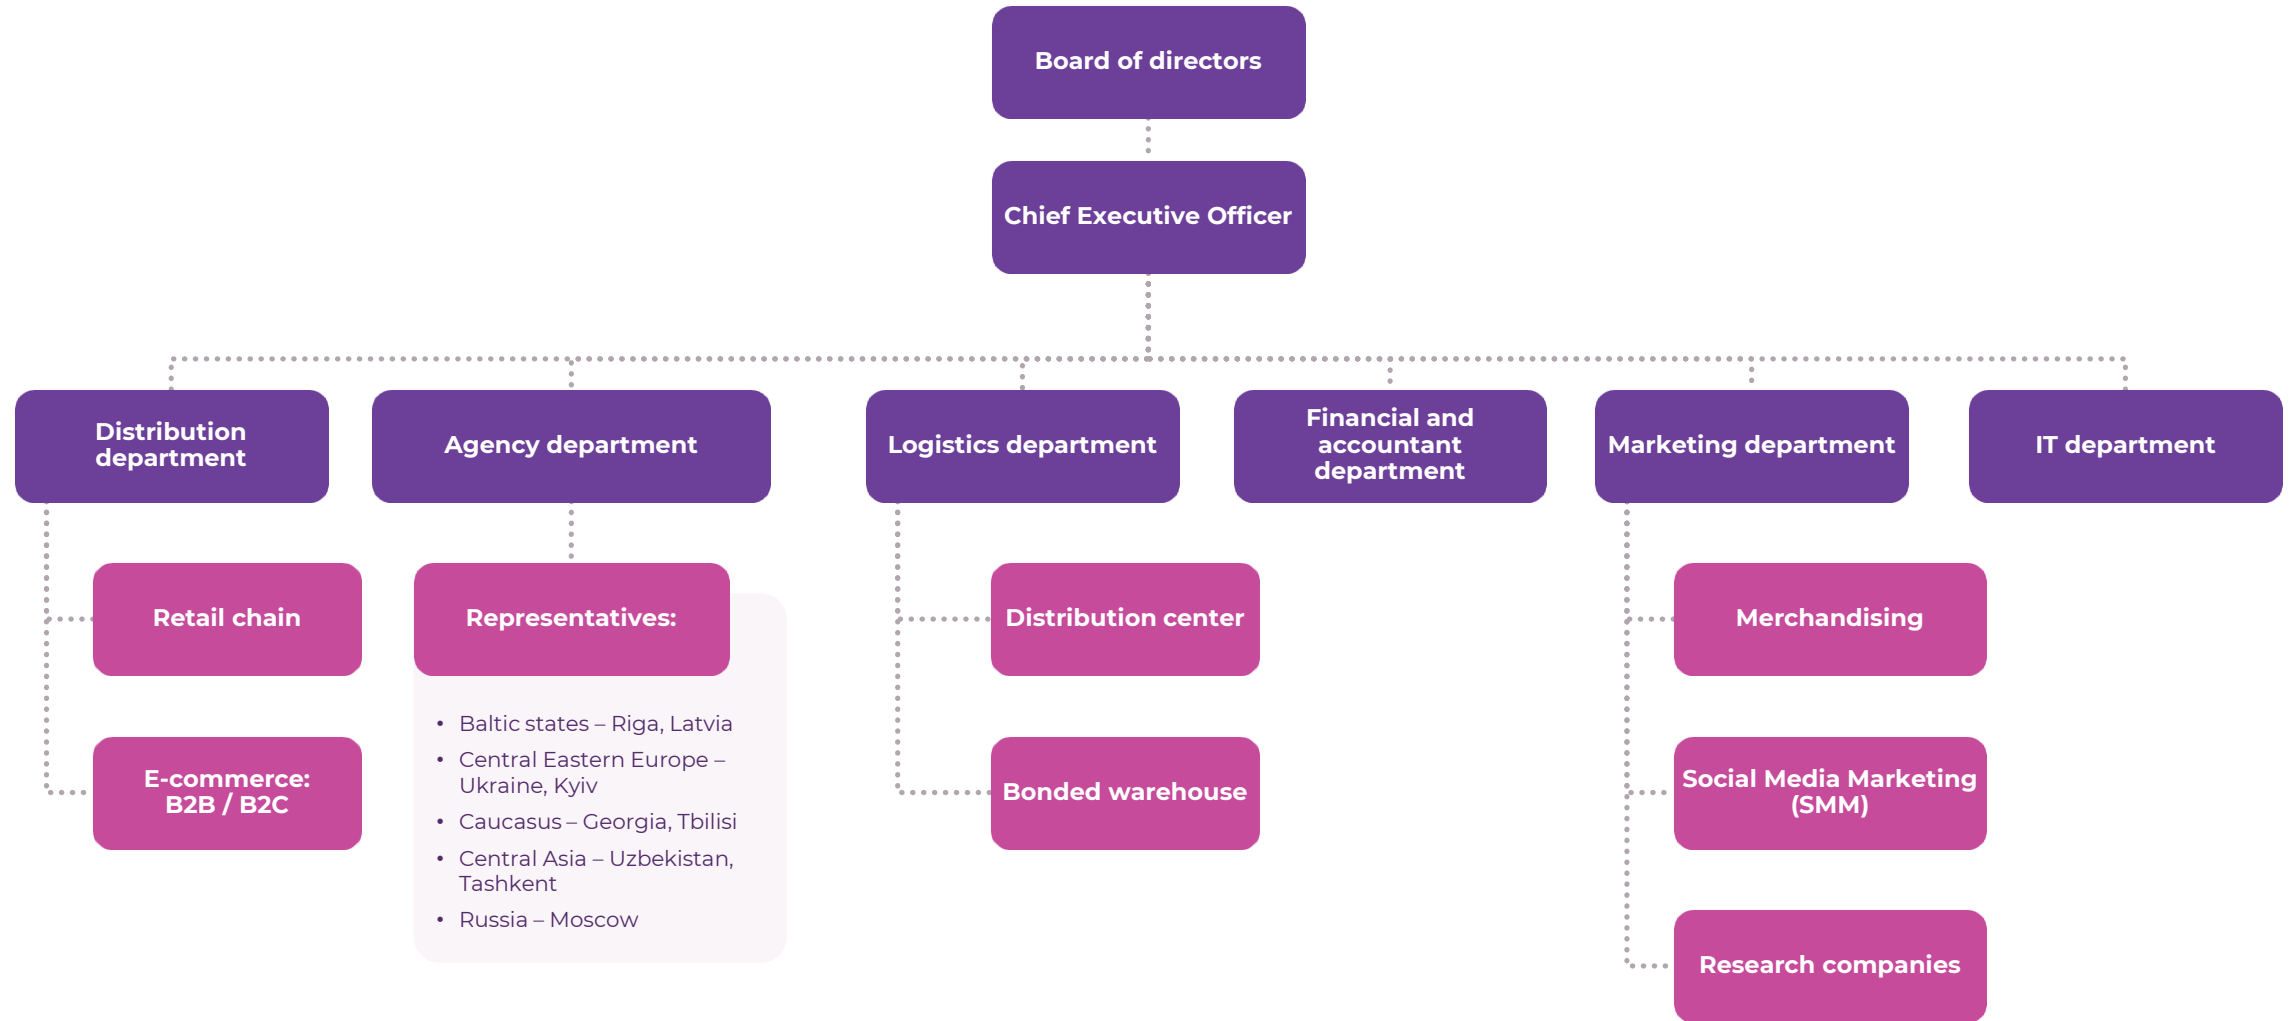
Board of directors

Chief Executive Officer

Distribution department

Agency department

Logistics department

Financial and accountant department

Marketing department

IT department

Retail chain

E-commerce: B2B / B2C

Representatives:

- Baltic states – Riga, Latvia
- Central Eastern Europe – Ukraine, Kyiv
- Caucasus – Georgia, Tbilisi
- Central Asia – Uzbekistan, Tashkent
- Russia – Moscow

Distribution center

Bonded warehouse

Merchandising

Social Media Marketing (SMM)

Research companies